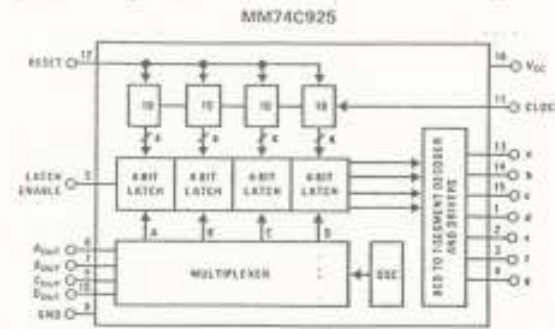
MM74C925

RESET 12

16 $V_{CC}$

11 CLOCK

10

10

10

10

4

4

4

4

LATCH ENABLE 5

4-BIT LATCH

4-BIT LATCH

4-BIT LATCH

4-BIT LATCH

BCD TO 7-SEGMENT DECODER AND DRIVERS

13 a

14 b

15 c

1 d

2 e

3 f

4 g

A

B

C

D

$A_{OUT}$ 6

$B_{OUT}$ 7

$C_{OUT}$ 9

$D_{OUT}$ 10

GND 8

MULTIPLEXER

OSC